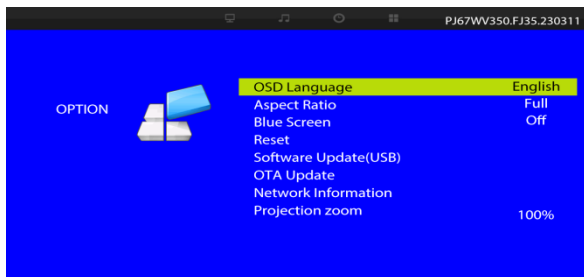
PJ67WV350.FJ35.230311

OPTION

| | |
|---|---|
| OSD Language | English |
| Aspect Ratio | Full |
| Blue Screen | Off |
| Reset | |
| Software Update(USB) | |
| OTA Update | |
| Network Information | |
| Projection zoom | 100% |